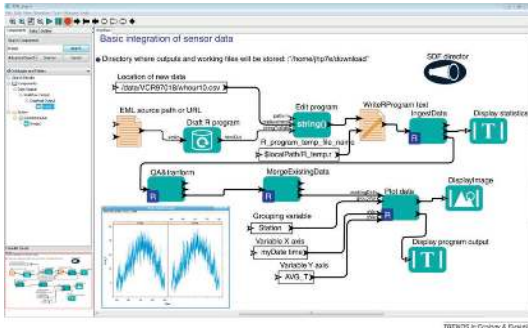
Basic integration of sensor data

Directory where outputs and working files will be stored: "/home/hp/R/download"

SDF director

Location of new data

/data/VCR97018/whour10.csv

EML source path or URL

Draft R program

Edit program

WriteRProgram tool

IngestData

Display statistics

R_program_temp_file_name

BasePath/R_temp.r

QA&transform

MergeExistingData

Plot data

DisplayImage

Grouping variable

Station

Variable X axis

myDate time

Variable Y axis

AVG_T

Display program output

TRENDS in Ecology & Evolution